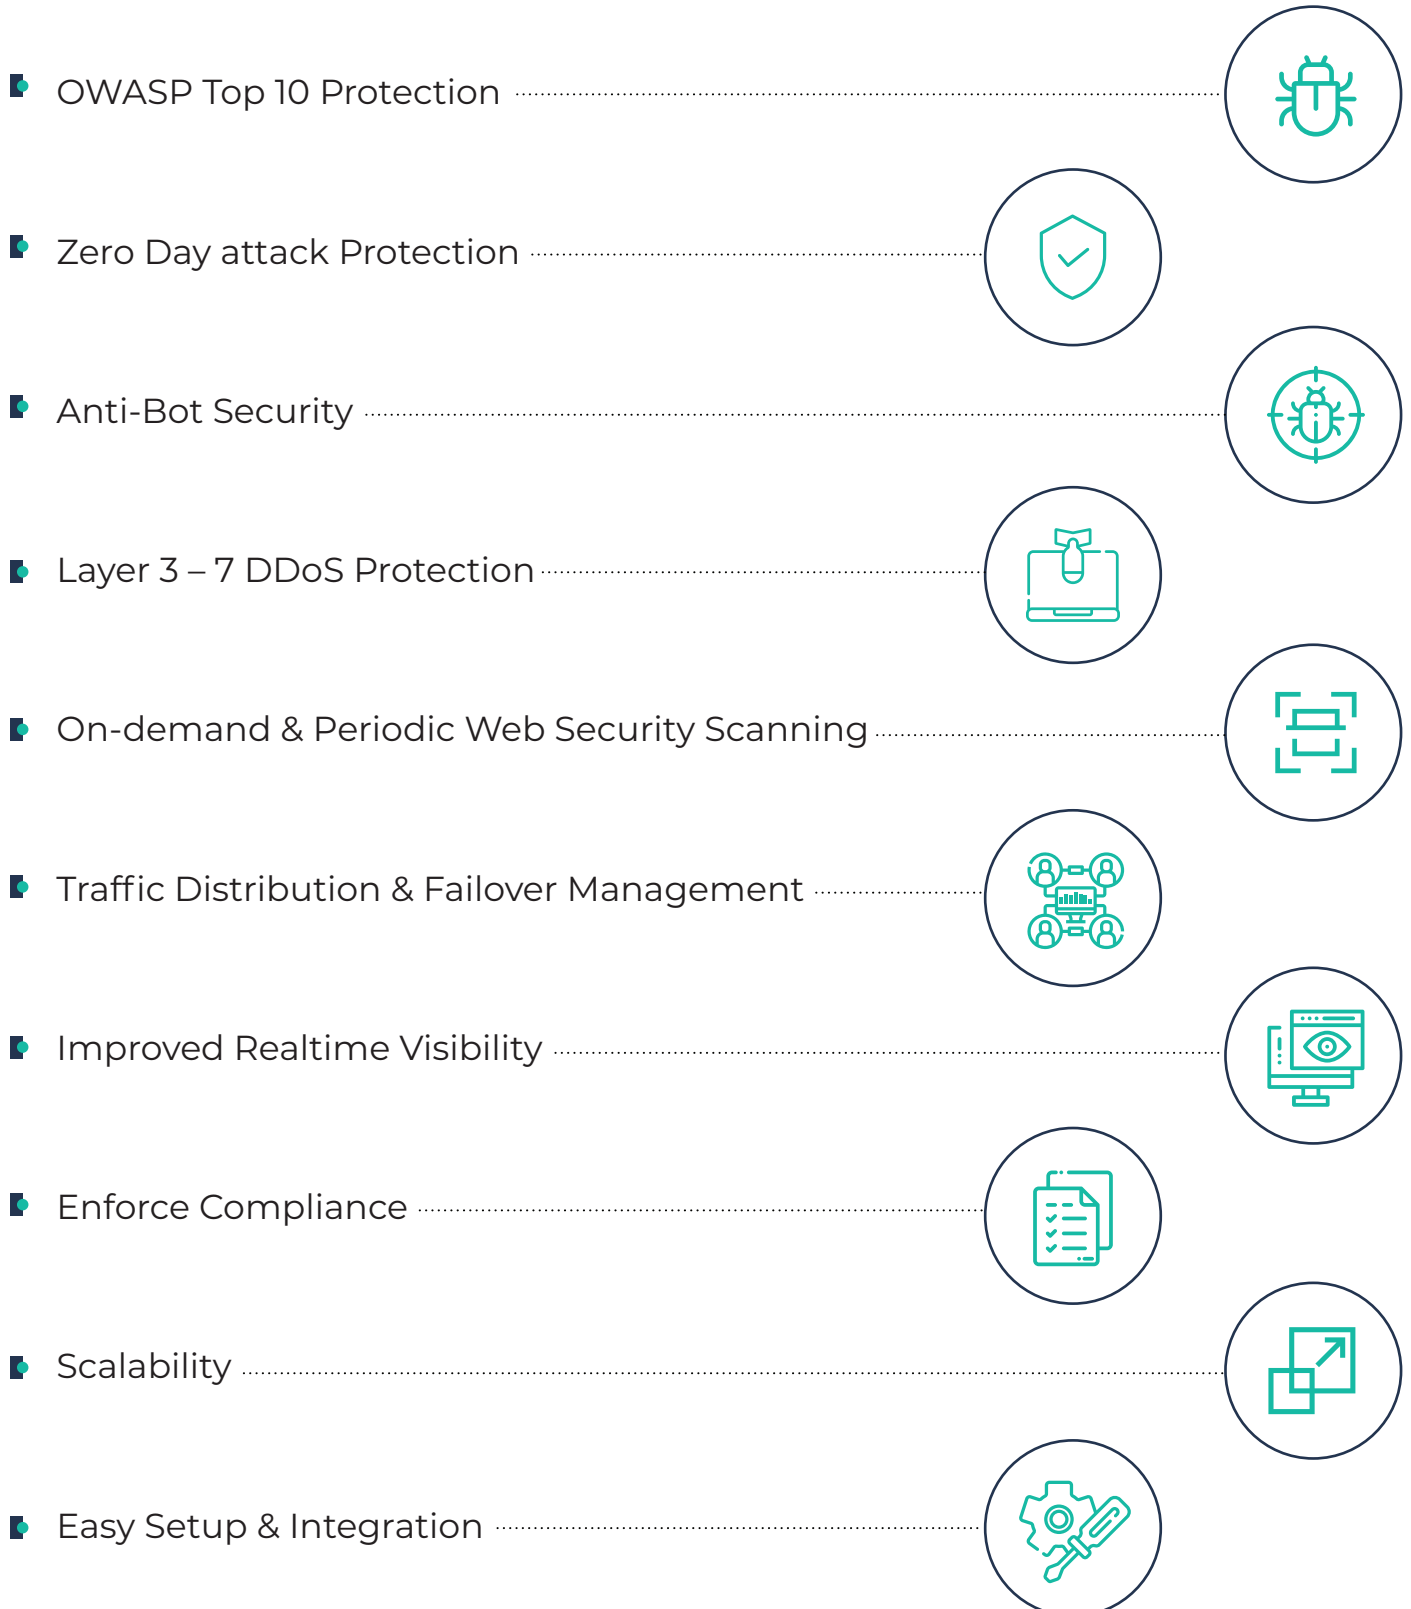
OWASP Top 10 Protection

Zero Day attack Protection

Anti-Bot Security

Layer 3 – 7 DDoS Protection

On-demand & Periodic Web Security Scanning

Traffic Distribution & Failover Management

Improved Realtime Visibility

Enforce Compliance

Scalability

Easy Setup & Integration